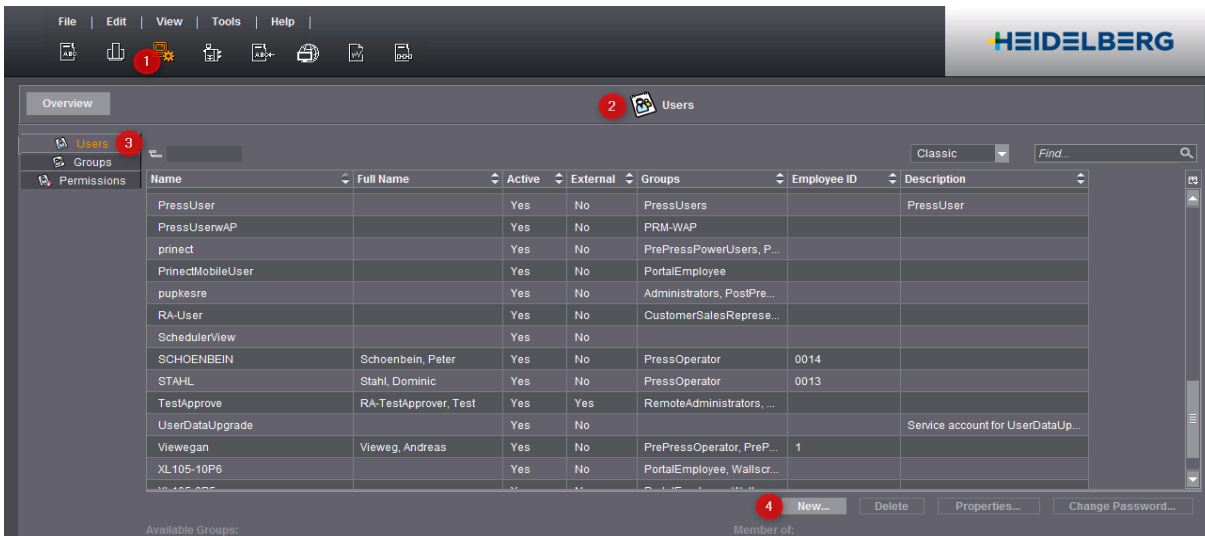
File | Edit | View | Tools | Help |

1

HEIDELBERG

Overview

2 Users

Users 3
Groups
Permissions

Classic

Find...

| Name | Full Name | Active | External | Groups | Employee ID | Description |
|---|---|---|---|---|---|---|
| PressUser | | Yes | No | PressUsers | | PressUser |
| PressUserwAP | | Yes | No | PRM-WAP | | |
| prinect | | Yes | No | PrePressPowerUsers, P... | | |
| PrinectMobileUser | | Yes | No | PortalEmployee | | |
| pupkesre | | Yes | No | Administrators, PostPre... | | |
| RA-User | | Yes | No | CustomerSalesReprese... | | |
| SchedulerView | | Yes | No | | | |
| SCHOENBEIN | Schoenbein, Peter | Yes | No | PressOperator | 0014 | |
| STAHL | Stahl, Dominic | Yes | No | PressOperator | 0013 | |
| TestApprove | RA-TestApprover, Test | Yes | Yes | RemoteAdministrators, ... | | |
| UserDataUpgrade | | Yes | No | | | Service account for UserDataUp... |
| Viewegan | Vieweg, Andreas | Yes | No | PrePressOperator, PreP... | 1 | |
| XL105-10P6 | | Yes | No | PortalEmployee, Wallscr... | | |
| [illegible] | | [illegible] | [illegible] | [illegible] | | |

4 New... Delete Properties... Change Password...

Available Groups: Member of: